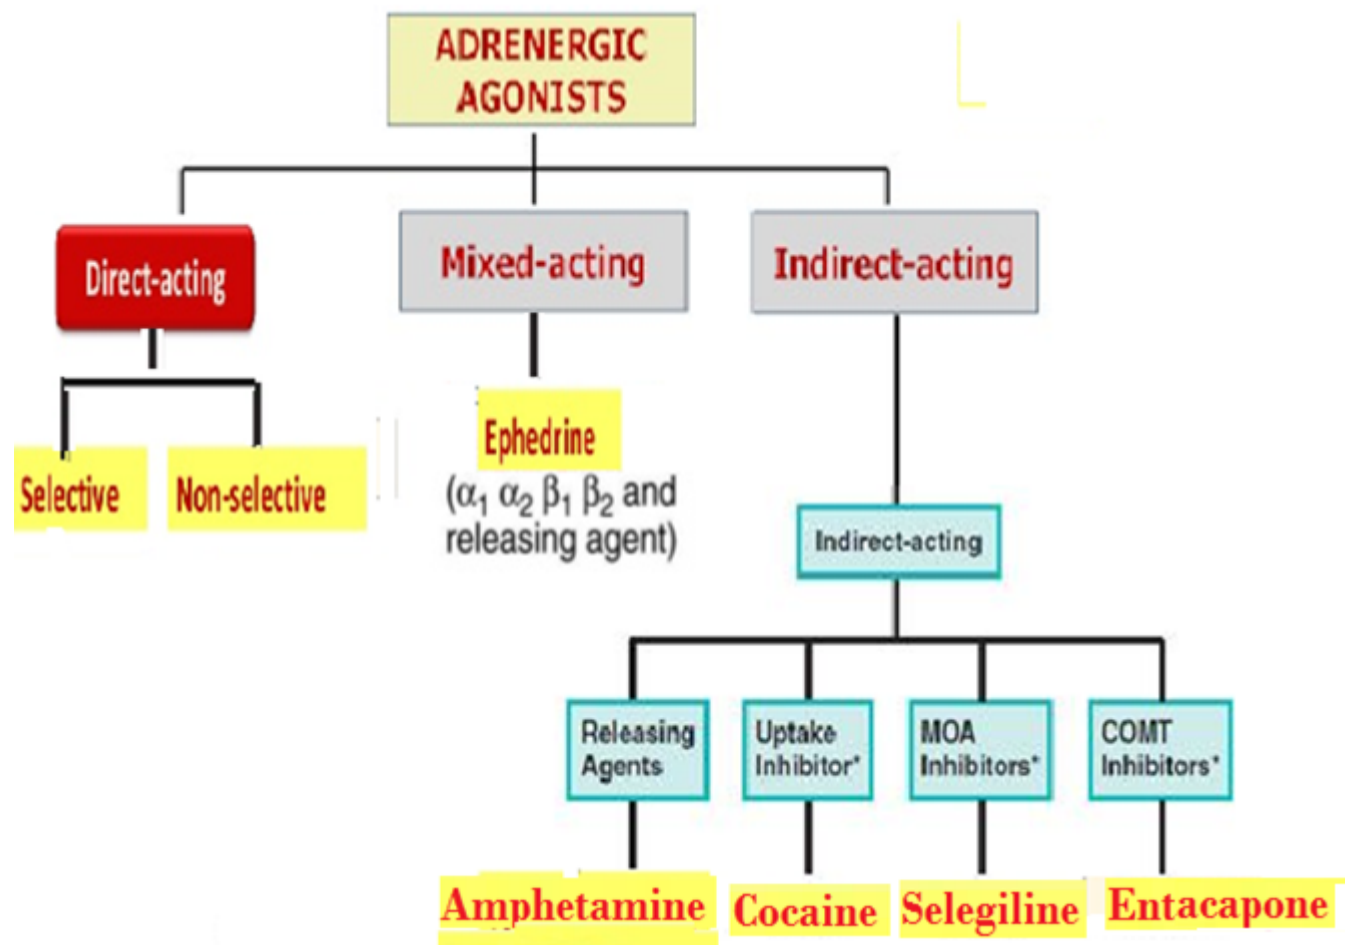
ADRENERGIC AGONISTS

Direct-acting

Mixed-acting

Indirect-acting

Selective

Non-selective

Ephedrine
($\alpha_1$ $\alpha_2$ $\beta_1$ $\beta_2$ and releasing agent)

Indirect-acting

Releasing Agents

Uptake Inhibitor*

MOA Inhibitors*

COMT Inhibitors*

Amphetamine

Cocaine

Selegiline

Entacapone